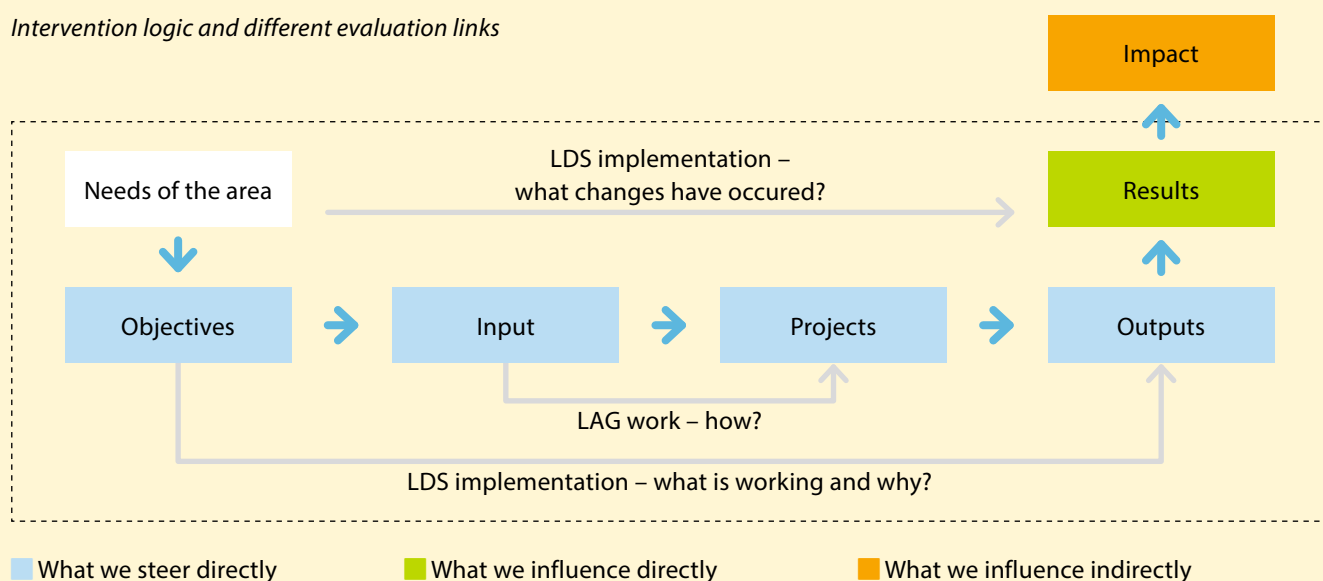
*Intervention logic and different evaluation links*

Impact

Needs of the area

LDS implementation – what changes have occured?

Results

Objectives

Input

Projects

Outputs

LAG work – how?

LDS implementation – what is working and why?

What we steer directly

What we influence directly

What we influence indirectly